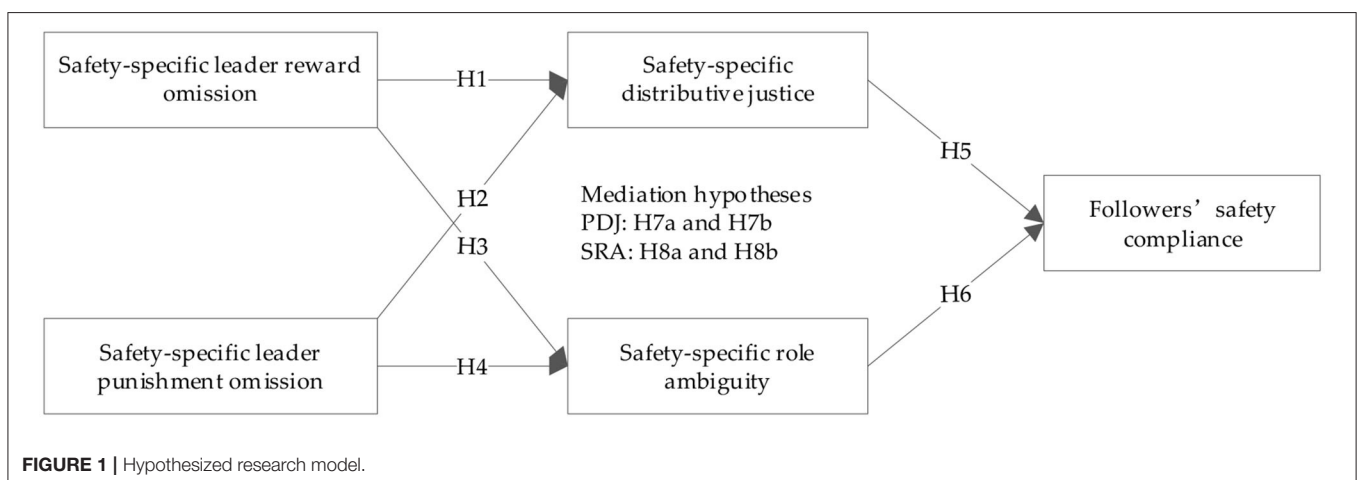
Safety-specific leader reward omission

H1

Safety-specific distributive justice

H2

H3

Mediation hypotheses
PDJ: H7a and H7b
SRA: H8a and H8b

H5

Followers' safety compliance

H6

Safety-specific leader punishment omission

H4

Safety-specific role ambiguity

FIGURE 1 | Hypothesized research model.